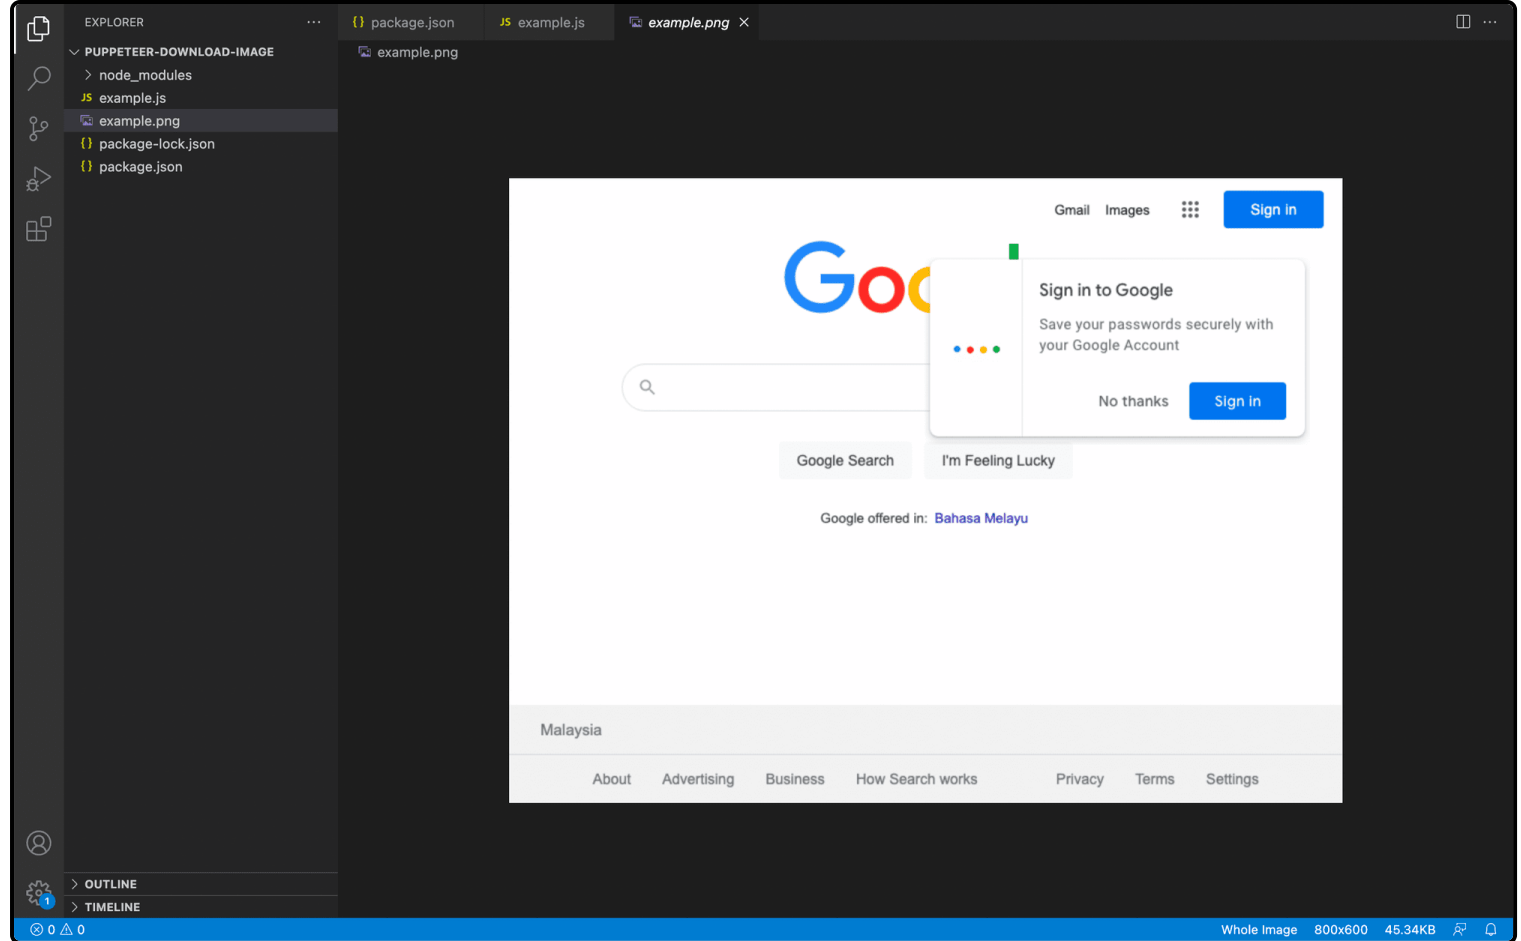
EXPLORER ···

PUPPETEER-DOWNLOAD-IMAGE
node_modules
JS example.js
example.png
{} package-lock.json
{} package.json

{} package.json
JS example.js
example.png ×

example.png

Gmail Images Sign in

Goo

Sign in to Google
Save your passwords securely with your Google Account
No thanks Sign in

Google Search I'm Feeling Lucky

Google offered in: Bahasa Melayu

Malaysia

About Advertising Business How Search works Privacy Terms Settings

OUTLINE
TIMELINE

⊗ 0 ⚠ 0
Whole Image 800x600 45.34KB